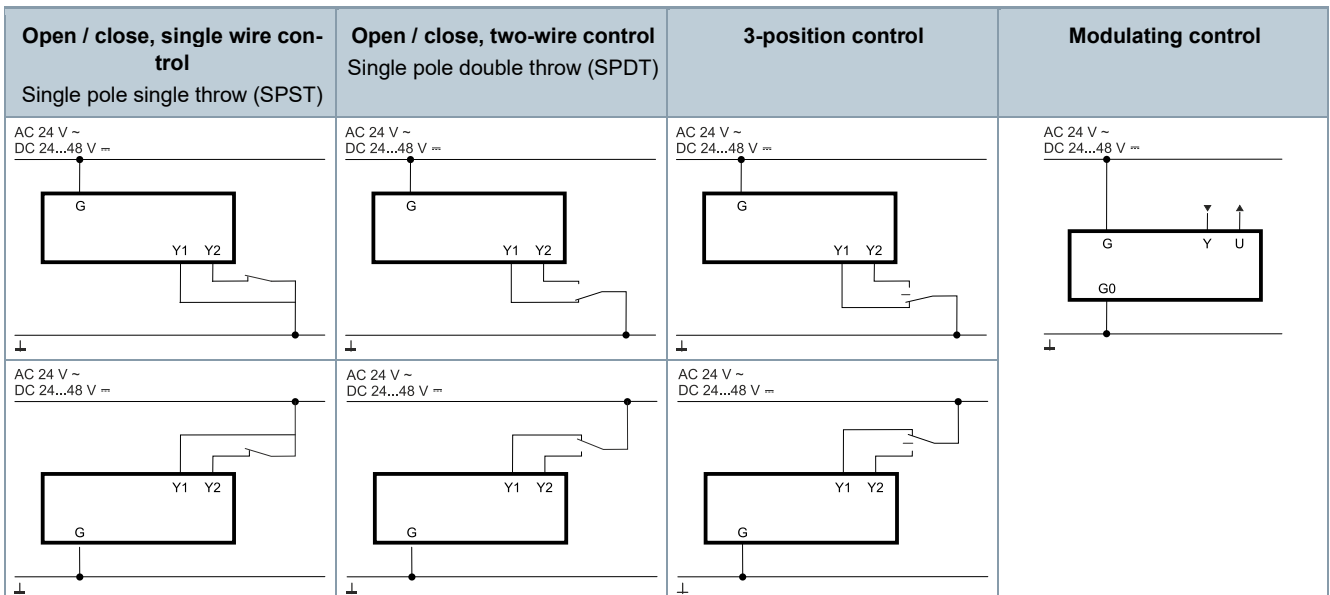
| Open / close, single wire control Single pole single throw (SPST) | Open / close, two-wire control Single pole double throw (SPDT) | 3-position control | Modulating control |
|---|---|---|---|
| AC 24 V ~ DC 24...48 V ⎓ G Y1 Y2 ⊥ | AC 24 V ~ DC 24...48 V ⎓ G Y1 Y2 ⊥ | AC 24 V ~ DC 24...48 V ⎓ G Y1 Y2 ⊥ | AC 24 V ~ DC 24...48 V ⎓ G Y U G0 ⊥ |
| AC 24 V ~ DC 24...48 V ⎓ Y1 Y2 G ⊥ | AC 24 V ~ DC 24...48 V ⎓ Y1 Y2 G ⊥ | AC 24 V ~ DC 24...48 V ⎓ Y1 Y2 G ⊥ | |